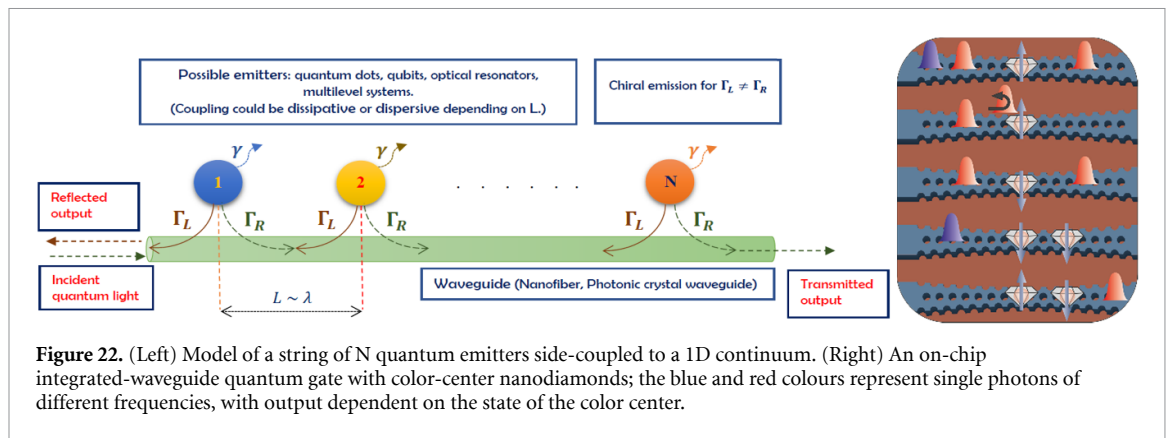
Possible emitters: quantum dots, qubits, optical resonators, multilevel systems.
(Coupling could be dissipative or dispersive depending on L.)

Chiral emission for $\Gamma_L \neq \Gamma_R$

$\gamma$ $\gamma$ $\gamma$

Reflected output

1 2 . . . . . . N

$\Gamma_L$ $\Gamma_R$ $\Gamma_L$ $\Gamma_R$ $\Gamma_L$ $\Gamma_R$

Incident quantum light

Waveguide (Nanofiber, Photonic crystal waveguide)

Transmitted output

$L \sim \lambda$

**Figure 22.** (Left) Model of a string of N quantum emitters side-coupled to a 1D continuum. (Right) An on-chip integrated-waveguide quantum gate with color-center nanodiamonds; the blue and red colours represent single photons of different frequencies, with output dependent on the state of the color center.